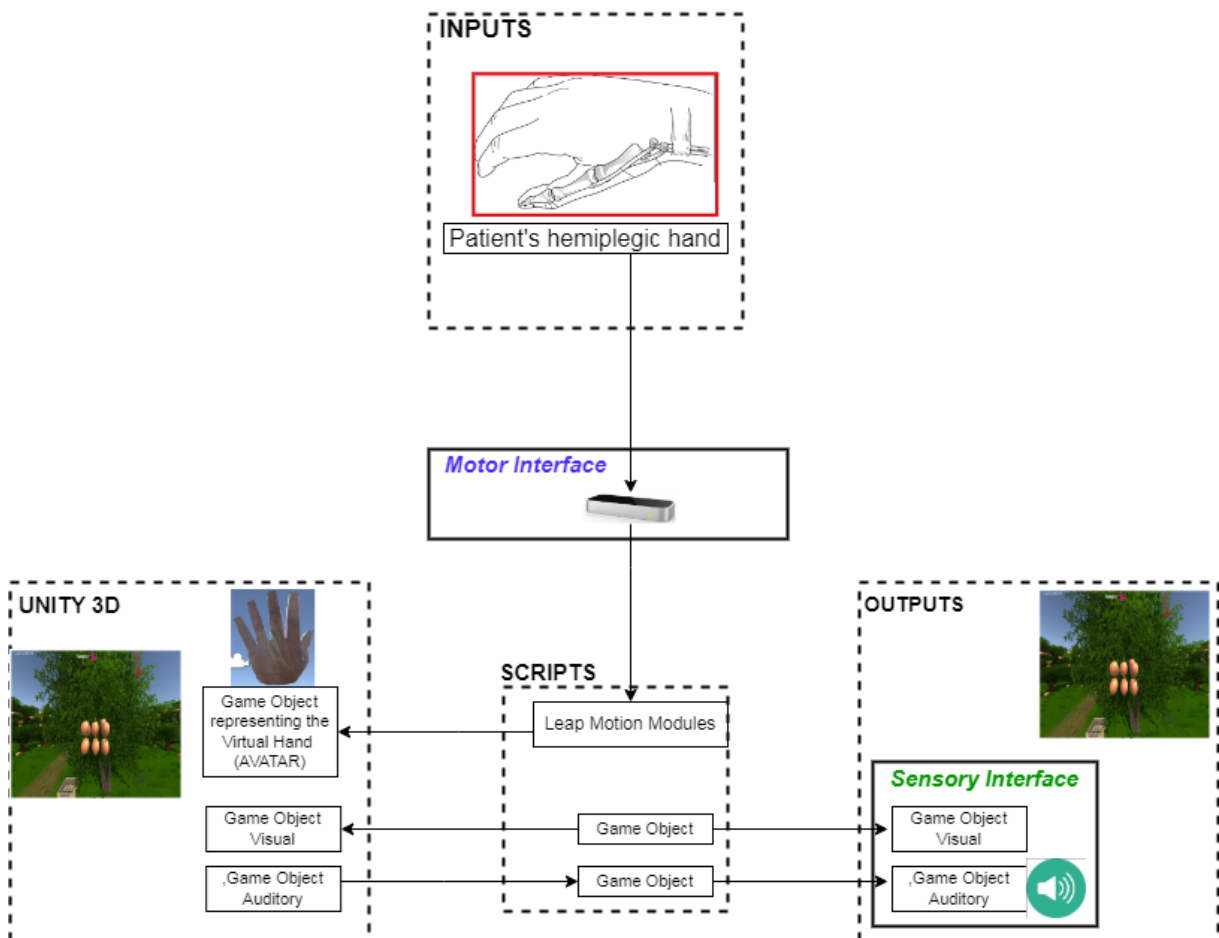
INPUTS

Patient's hemiplegic hand

Motor Interface

UNITY 3D

Game Object representing the Virtual Hand (AVATAR)

Game Object Visual

,Game Object Auditory

SCRIPTS

Leap Motion Modules

Game Object

Game Object

OUTPUTS

Sensory Interface

Game Object Visual

,Game Object Auditory